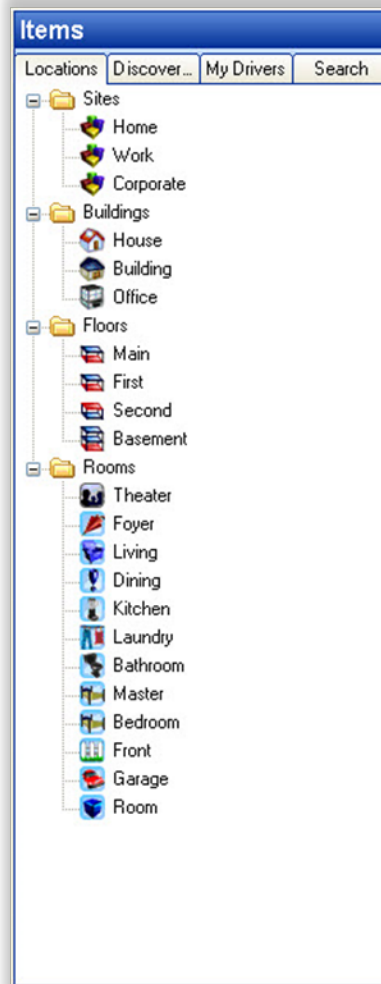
Items

Locations | Discover... | My Drivers | Search

Sites
Home
Work
Corporate
Buildings
House
Building
Office
Floors
Main
First
Second
Basement
Rooms
Theater
Foyer
Living
Dining
Kitchen
Laundry
Bathroom
Master
Bedroom
Front
Garage
Room